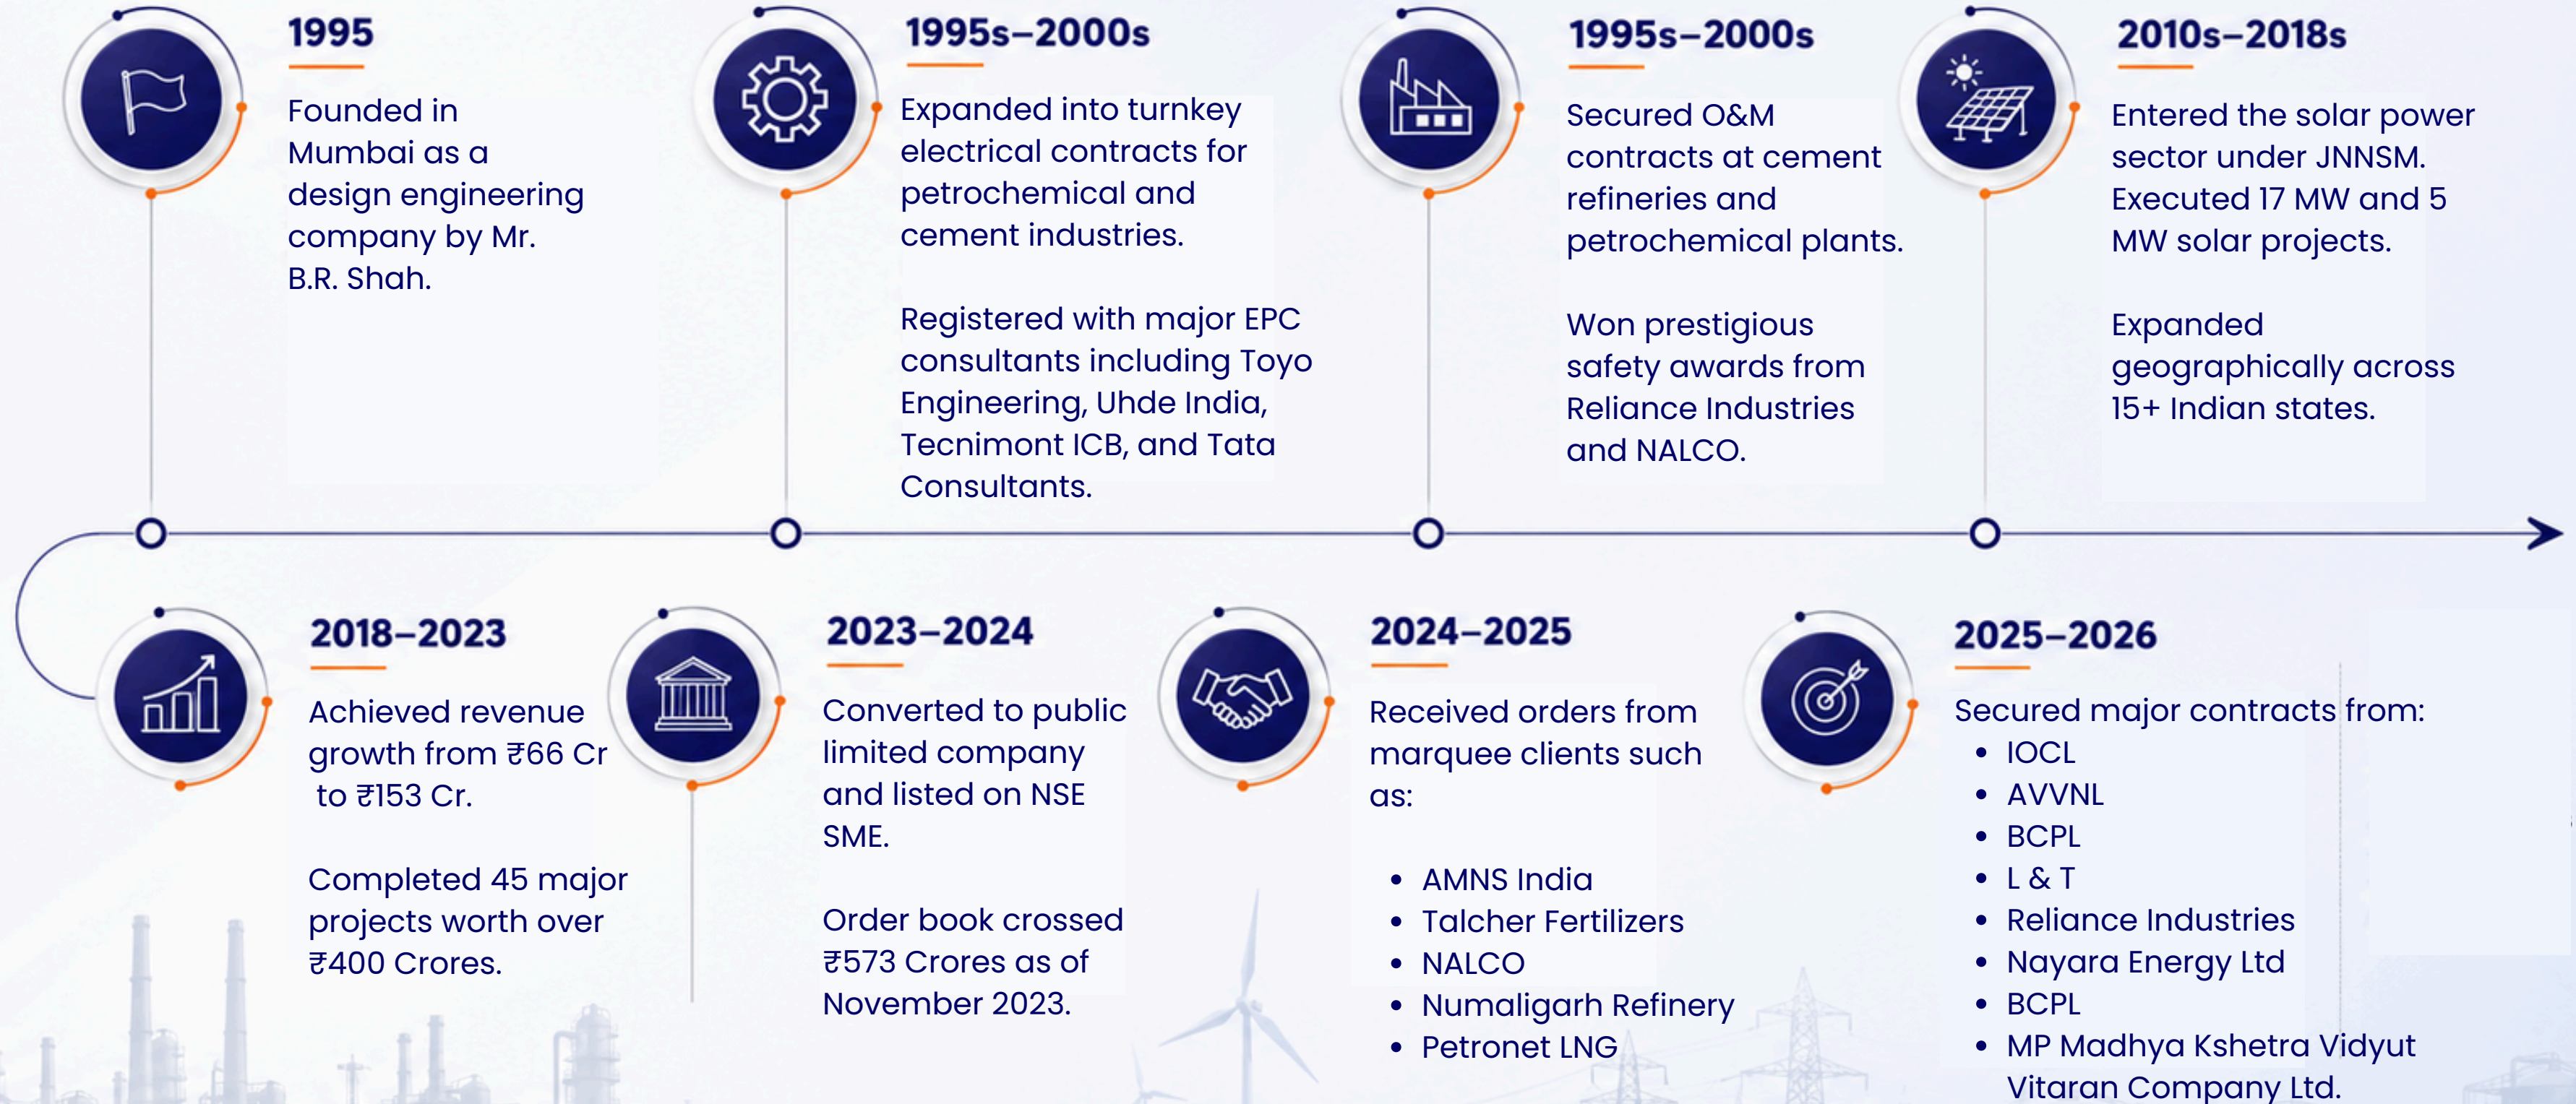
1995

Founded in Mumbai as a design engineering company by Mr. B.R. Shah.

1995s–2000s

Expanded into turnkey electrical contracts for petrochemical and cement industries.

Registered with major EPC consultants including Toyo Engineering, Uhde India, Tecnimont ICB, and Tata Consultants.

1995s–2000s

Secured O&M contracts at cement refineries and petrochemical plants.

Won prestigious safety awards from Reliance Industries and NALCO.

2010s–2018s

Entered the solar power sector under JNNSM. Executed 17 MW and 5 MW solar projects.

Expanded geographically across 15+ Indian states.

2018–2023

Achieved revenue growth from ₹66 Cr to ₹153 Cr.

Completed 45 major projects worth over ₹400 Crores.

2023–2024

Converted to public limited company and listed on NSE SME.

Order book crossed ₹573 Crores as of November 2023.

2024–2025

Received orders from marquee clients such as:

- AMNS India
- Talcher Fertilizers
- NALCO
- Numaligarh Refinery
- Petronet LNG

2025–2026

Secured major contracts from:
- IOCL
- AVVNL
- BCPL
- L & T
- Reliance Industries
- Nayara Energy Ltd
- BCPL
- MP Madhya Kshetra Vidyut Vitaran Company Ltd.